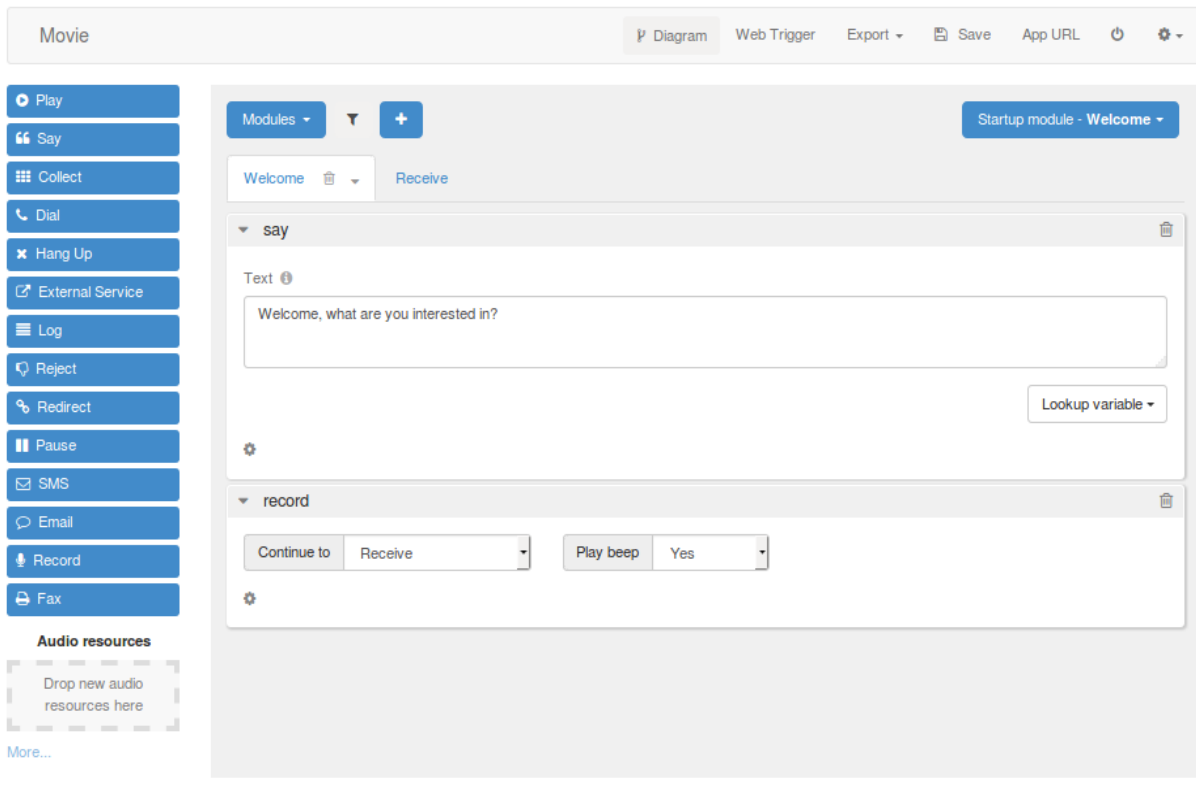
Movie

Diagram Web Trigger Export Save App URL

Play
Say
Collect
Dial
Hang Up
External Service
Log
Reject
Redirect
Pause
SMS
Email
Record
Fax

Audio resources

Drop new audio resources here

More...

Modules +

Startup module - Welcome

Welcome Receive

say

Text

Welcome, what are you interested in?

Lookup variable

record

Continue to Receive

Play beep Yes